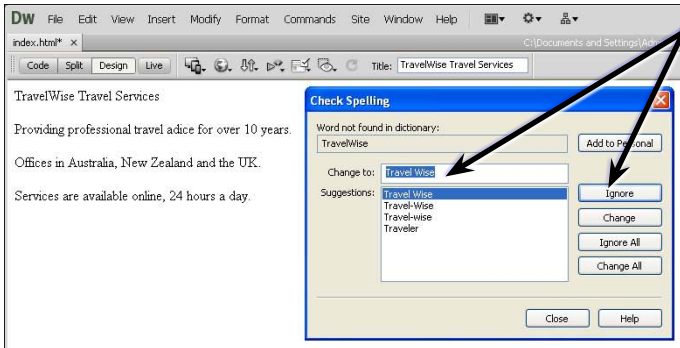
Dw File Edit View Insert Modify Format Commands Site Window Help

index.html* ×

C:\Documents and Settings\Adm

Code Split Design Live

Title: TravelWise Travel Services

TravelWise Travel Services

Providing professional travel adice for over 10 years.

Offices in Australia, New Zealand and the UK.

Services are available online, 24 hours a day.

Check Spelling

Word not found in dictionary:

TravelWise

Add to Personal

Change to: Travel Wise

Suggestions:

Travel Wise
Travel-Wise
Travel-wise
Traveler

Ignore

Change

Ignore All

Change All

Close

Help